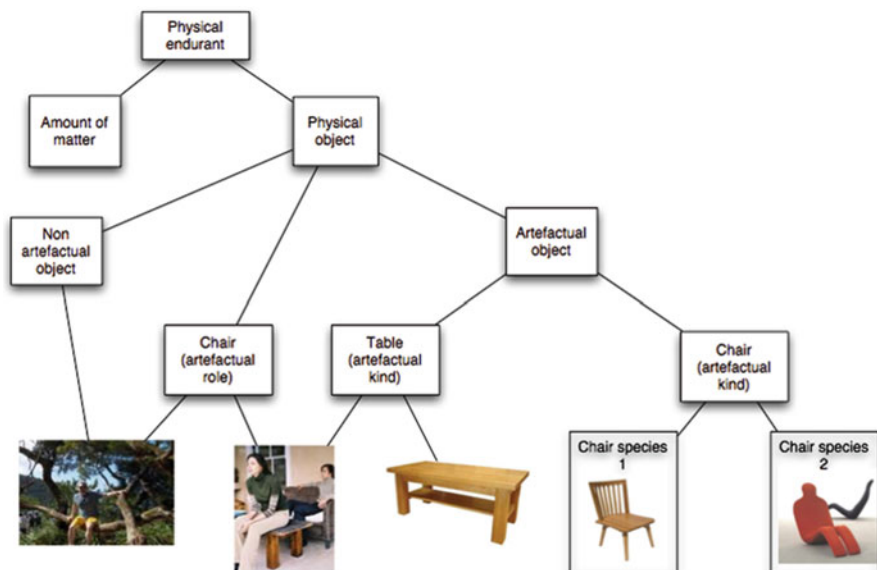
Physical endurant

Amount of matter

Physical object

Non artefactual object

Artefactual object

Chair (artefactual role)

Table (artefactual kind)

Chair (artefactual kind)

Chair species 1

Chair species 2